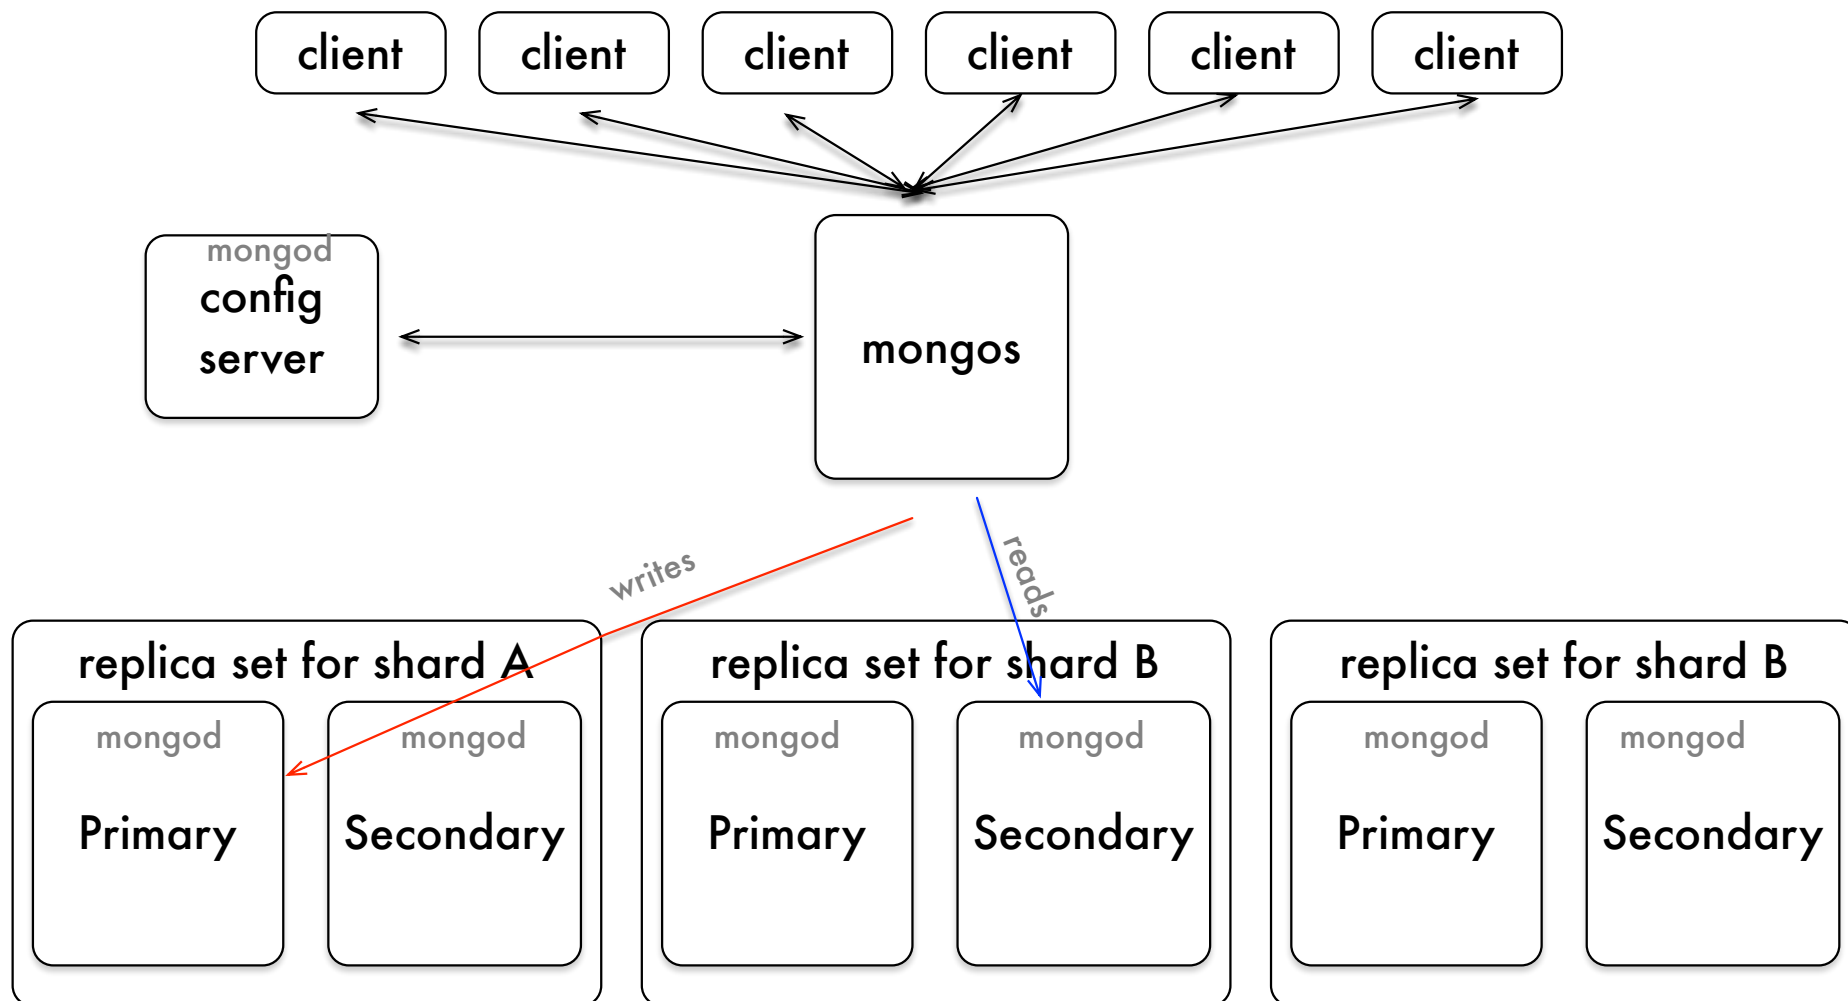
client client client client client client

mongod
config server

mongos

writes

reads

replica set for shard A
mongod
Primary
mongod
Secondary

replica set for shard B
mongod
Primary
mongod
Secondary

replica set for shard B
mongod
Primary
mongod
Secondary